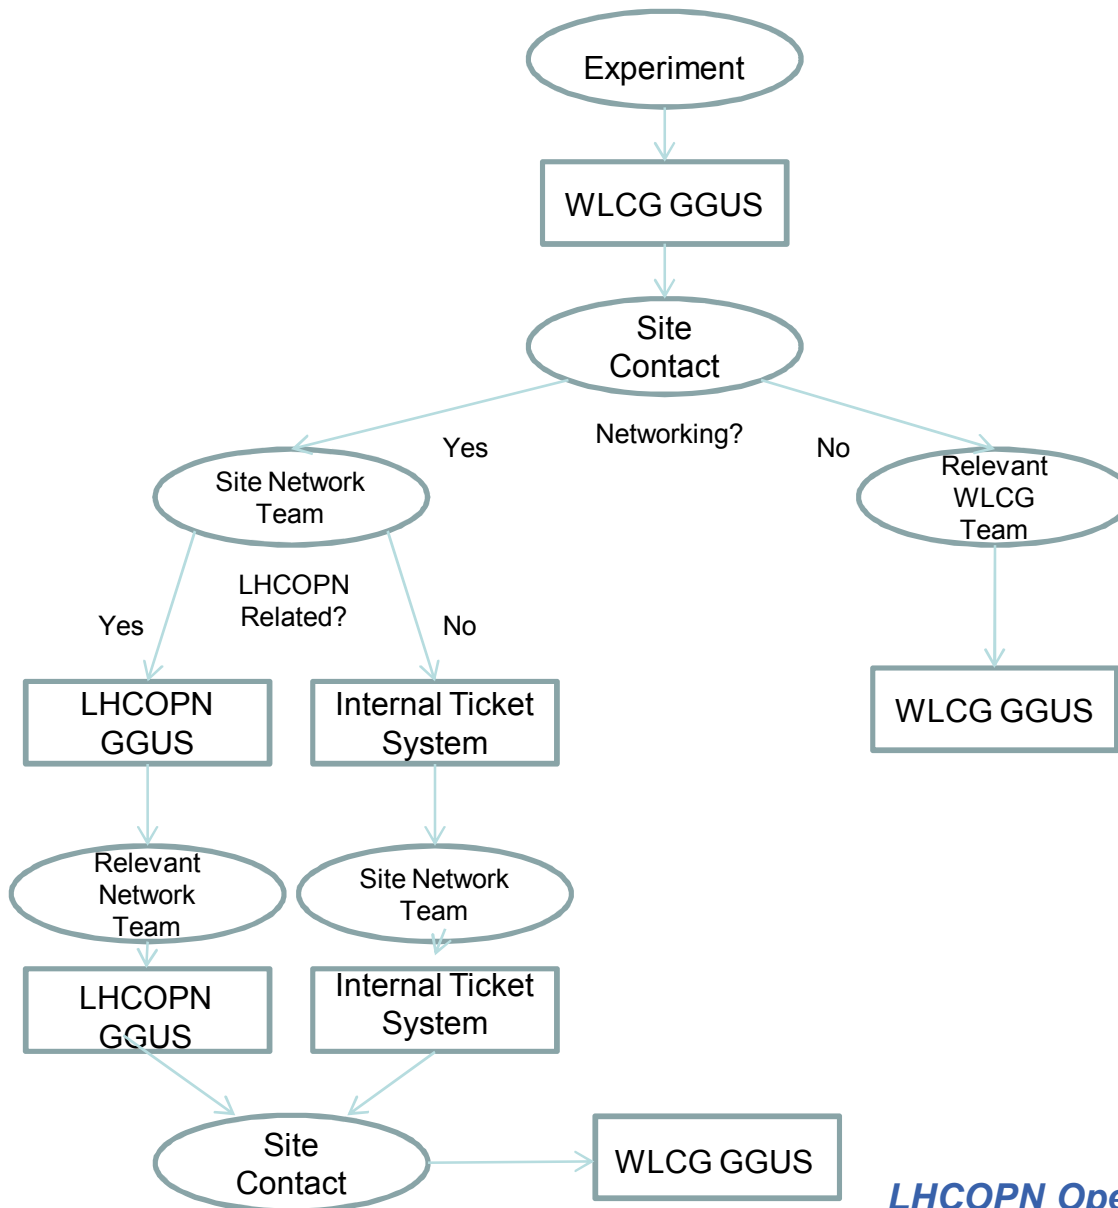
Experiment

WLCG GGUS

Site Contact

Networking?

Yes

No

Site Network Team

Relevant WLCG Team

LHCOPN Related?

Yes

No

LHCOPN GGUS

Internal Ticket System

WLCG GGUS

Relevant Network Team

Site Network Team

LHCOPN GGUS

Internal Ticket System

Site Contact

WLCG GGUS

LHCOPN Ope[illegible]